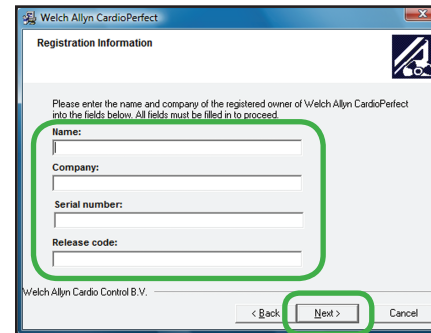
Welch Allyn CardioPerfect

Registration Information

Please enter the name and company of the registered owner of Welch Allyn CardioPerfect into the fields below. All fields must be filled in to proceed.

Name:

Company:

Serial number:

Release code:

Welch Allyn Cardio Control B.V.

< Back

Next >

Cancel